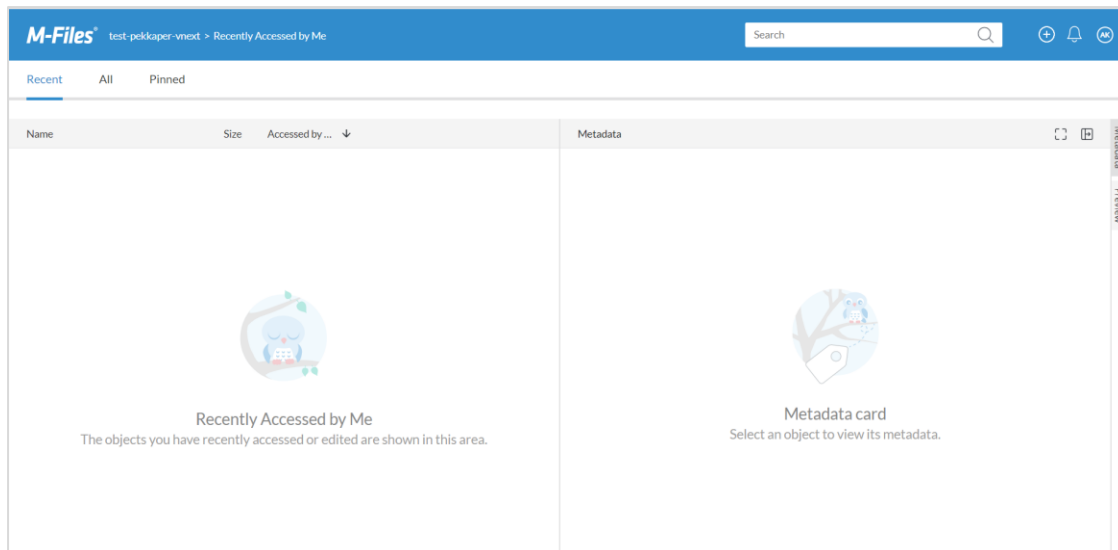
M-Files® test-pekkaper-vnext > Recently Accessed by Me

Search

AK

Recent All Pinned

Name Size Accessed by ... ↓

Metadata

Metadata

Preview

Recently Accessed by Me
The objects you have recently accessed or edited are shown in this area.

Metadata card
Select an object to view its metadata.